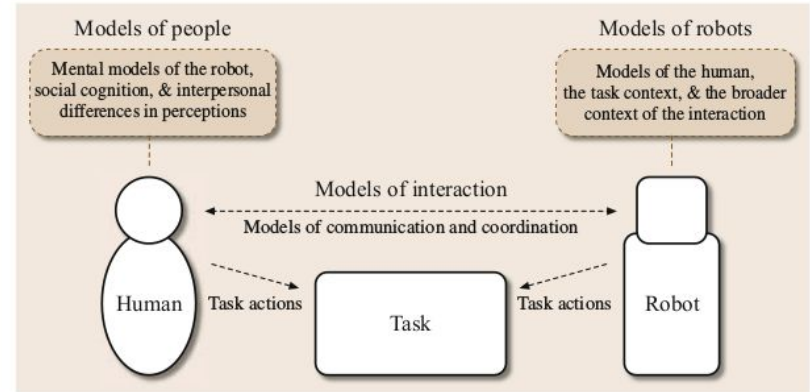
Models of people

Mental models of the robot, social cognition, & interpersonal differences in perceptions

Models of robots

Models of the human, the task context, & the broader context of the interaction

Models of interaction

Models of communication and coordination

Human

Task actions

Task

Task actions

Robot